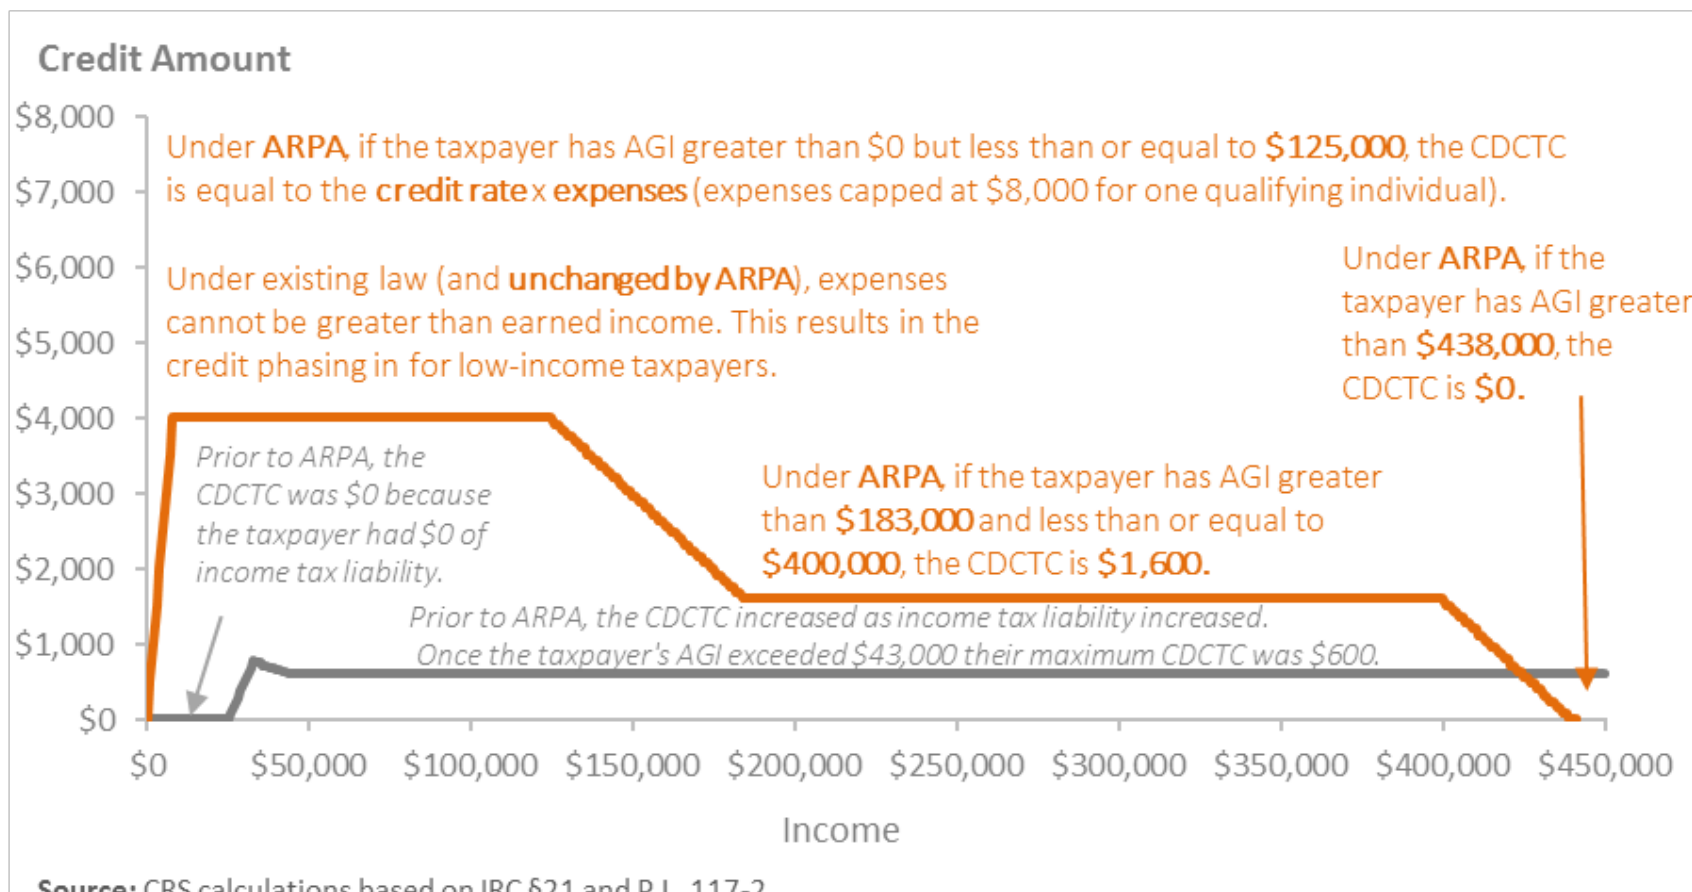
Credit Amount

$8,000
$7,000
$6,000
$5,000
$4,000
$3,000
$2,000
$1,000
$0

Under ARPA, if the taxpayer has AGI greater than $0 but less than or equal to $125,000, the CDCTC is equal to the credit rate x expenses (expenses capped at $8,000 for one qualifying individual).

Under existing law (and unchanged by ARPA), expenses cannot be greater than earned income. This results in the credit phasing in for low-income taxpayers.

Under ARPA, if the taxpayer has AGI greater than $438,000, the CDCTC is $0.

Prior to ARPA, the CDCTC was $0 because the taxpayer had $0 of income tax liability.

Under ARPA, if the taxpayer has AGI greater than $183,000 and less than or equal to $400,000, the CDCTC is $1,600.

Prior to ARPA, the CDCTC increased as income tax liability increased. Once the taxpayer's AGI exceeded $43,000 their maximum CDCTC was $600.

$0 $50,000 $100,000 $150,000 $200,000 $250,000 $300,000 $350,000 $400,000 $450,000

Income

Source: CRS calculations based on IRC §21 and P.L. 117-2